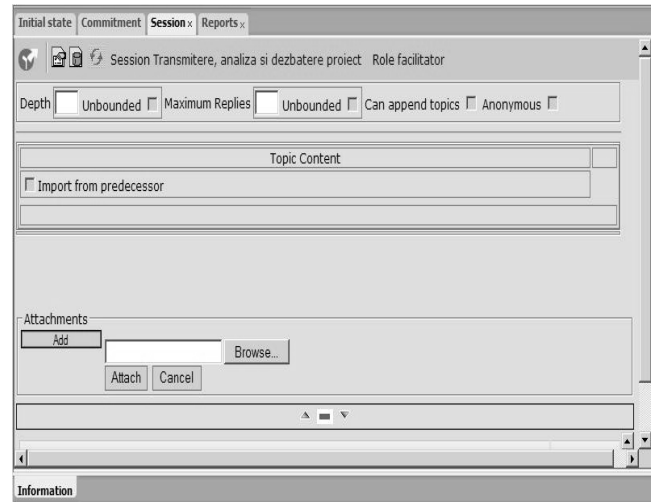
Initial state | Commitment | Session x | Reports x

Session Transmitere, analiza si dezbatere proiect Role facilitator

Depth Unbounded Maximum Replies Unbounded Can append topics Anonymous

| Topic Content |
|---|
| Import from predecessor |

Attachments
Add
Browse...
Attach Cancel

Information